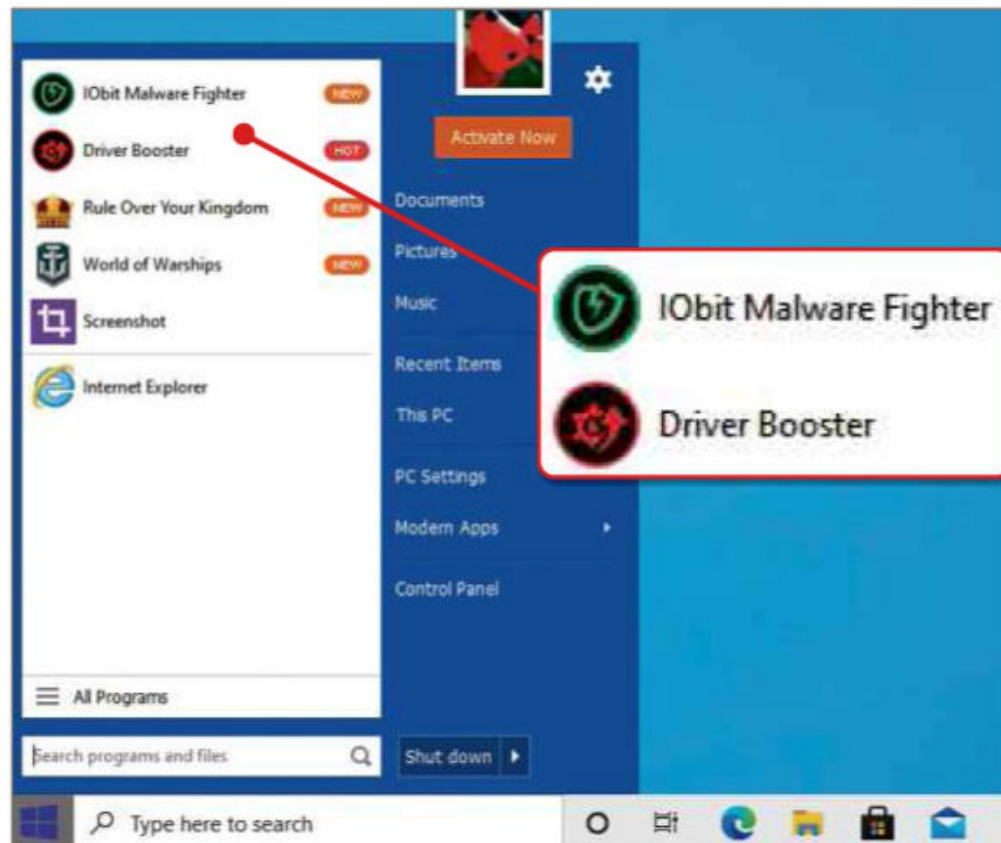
IObit Malware Fighter NEW
Driver Booster HOT
Rule Over Your Kingdom NEW
World of Warships NEW
Screenshot
Internet Explorer

All Programs

Search programs and files

Activate Now

Documents
Pictures
Music
Recent Items
This PC
PC Settings
Modern Apps
Control Panel

Shut down

IObit Malware Fighter
Driver Booster

Type here to search